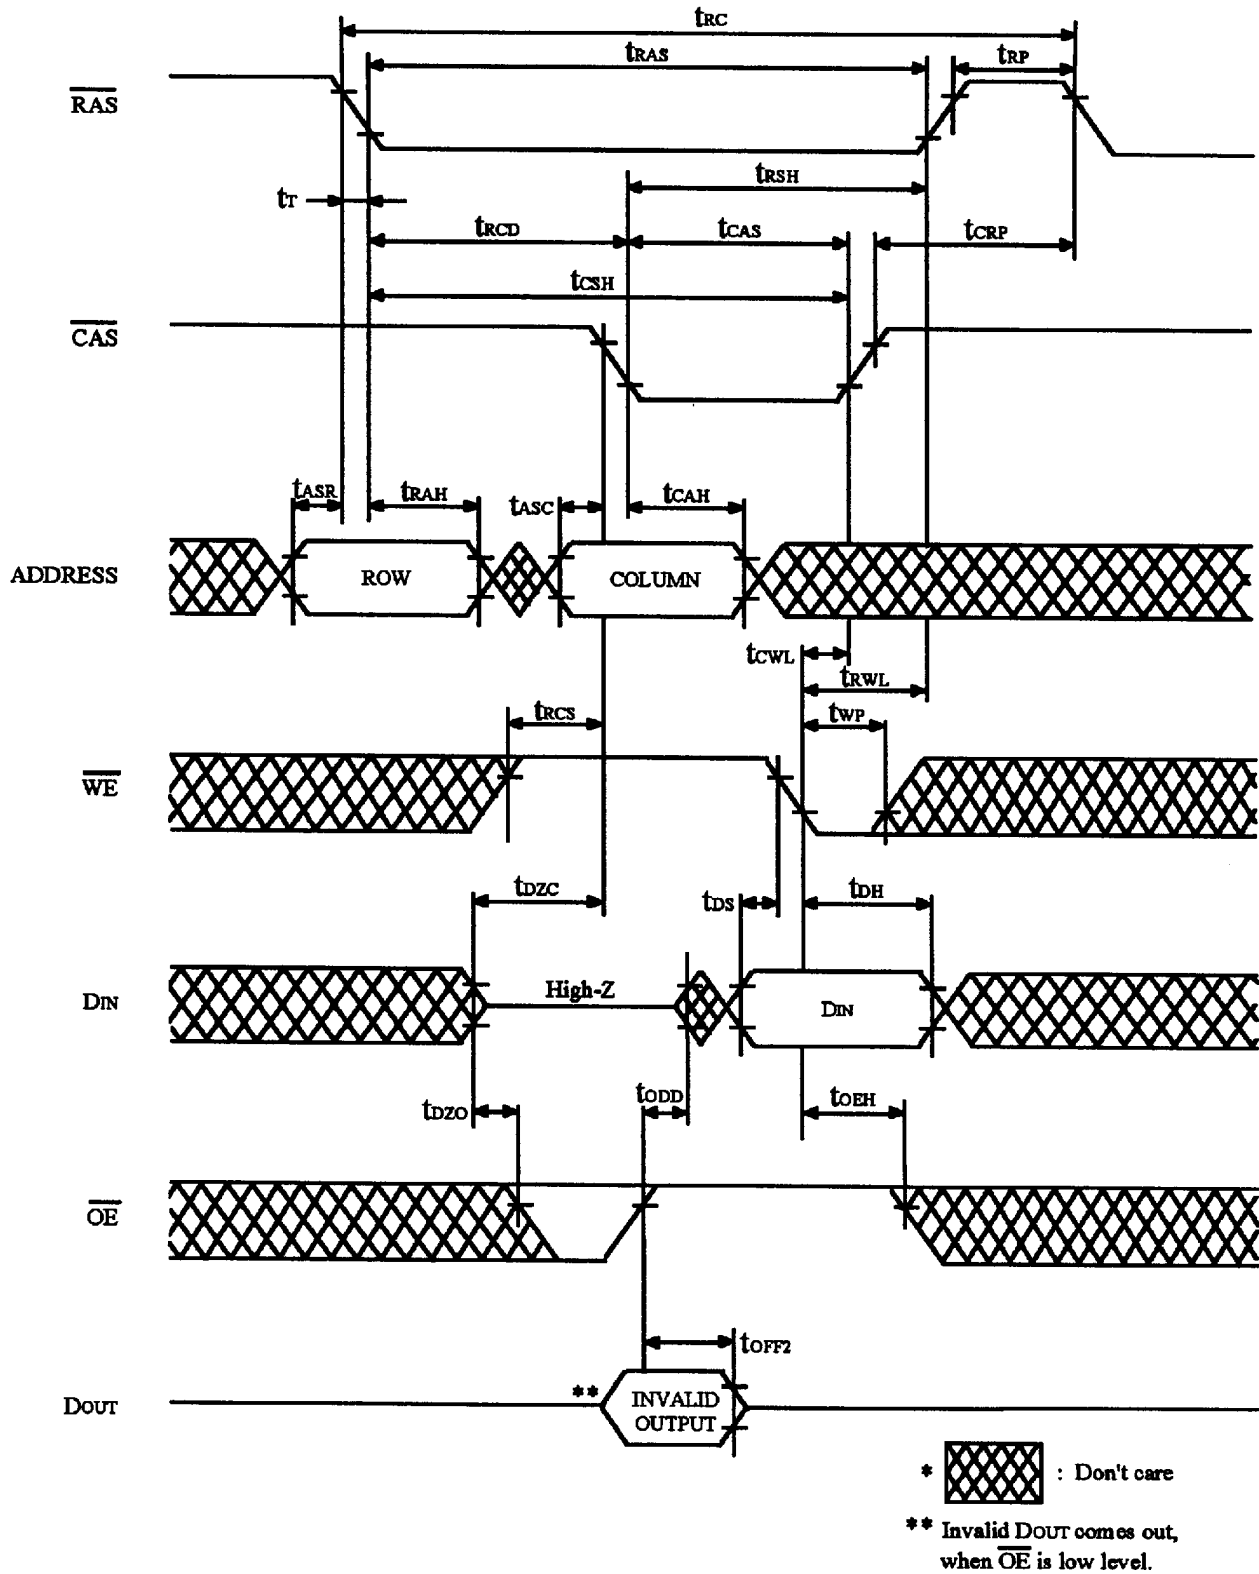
$t_{RC}$

$t_{RAS}$

$t_{RP}$

$\overline{RAS}$

$t_{RSH}$

$t_T$

$t_{RCD}$

$t_{CAS}$

$t_{CRP}$

$t_{CSH}$

$\overline{CAS}$

$t_{ASR}$

$t_{RAH}$

$t_{ASC}$

$t_{CAH}$

ADDRESS

ROW

COLUMN

$t_{CWL}$

$t_{RWL}$

$t_{RCS}$

$t_{WP}$

$\overline{WE}$

$t_{DZC}$

$t_{DS}$

$t_{DH}$

$D_{IN}$

High-Z

$D_{IN}$

$t_{DZO}$

$t_{ODD}$

$t_{OEH}$

$\overline{OE}$

$t_{OFF2}$

$D_{OUT}$

**

INVALID OUTPUT

* : Don't care

** Invalid $D_{OUT}$ comes out, when $\overline{OE}$ is low level.